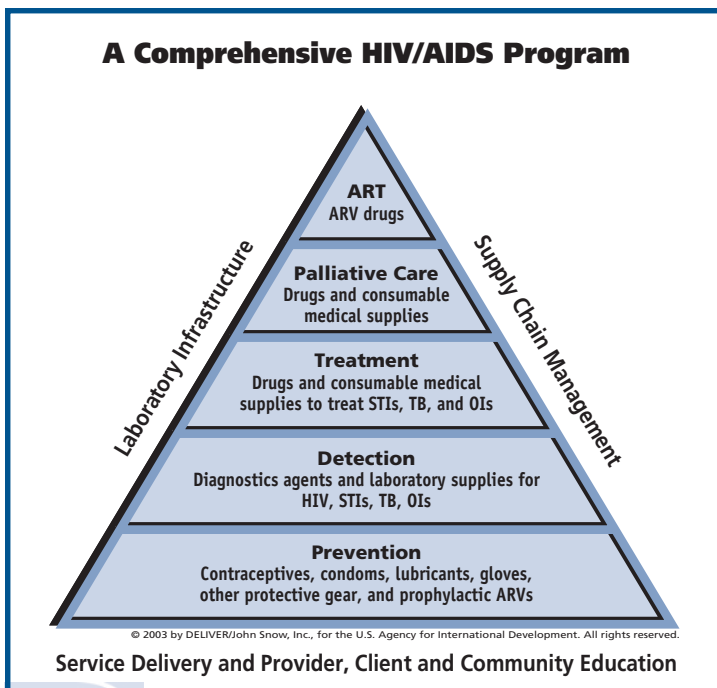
A Comprehensive HIV/AIDS Program

Laboratory Infrastructure

Supply Chain Management

ART
ARV drugs

Palliative Care
Drugs and consumable medical supplies

Treatment
Drugs and consumable medical supplies to treat STIs, TB, and OIs

Detection
Diagnostics agents and laboratory supplies for HIV, STIs, TB, OIs

Prevention
Contraceptives, condoms, lubricants, gloves, other protective gear, and prophylactic ARVs

© 2003 by DELIVER/John Snow, Inc., for the U.S. Agency for International Development. All rights reserved.

Service Delivery and Provider, Client and Community Education